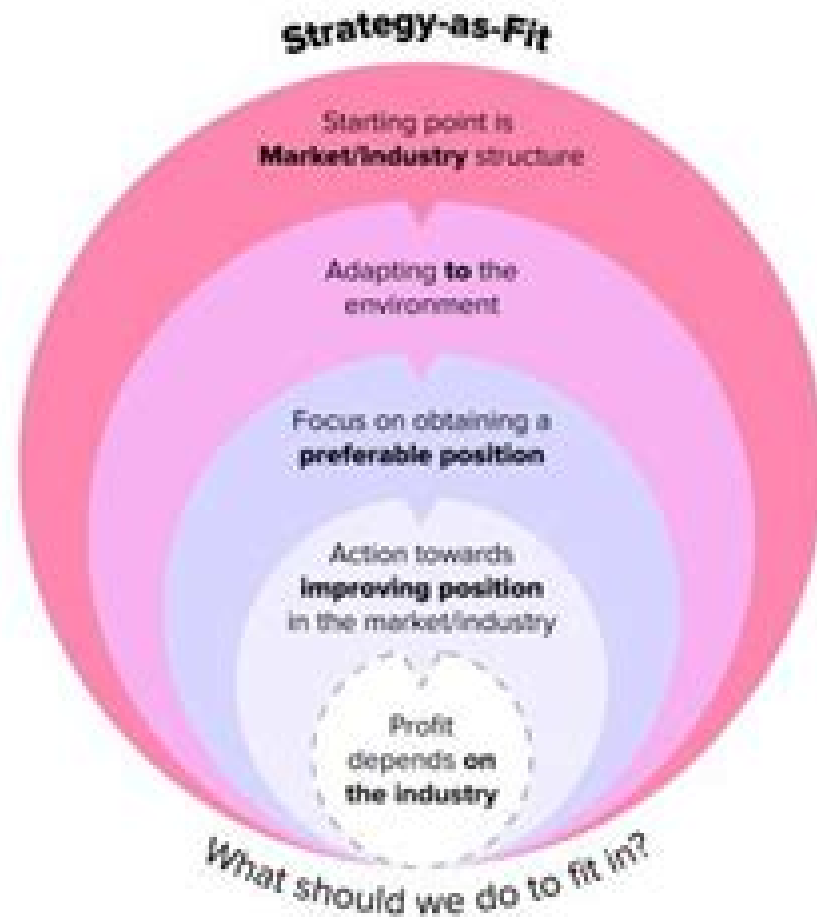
Strategy-as-Fit

Starting point is **Market/Industry** structure

Adapting **to** the environment

Focus on obtaining a **preferable position**

Action towards **improving position** in the market/industry

Profit depends **on the industry**

What should we do to fit in?